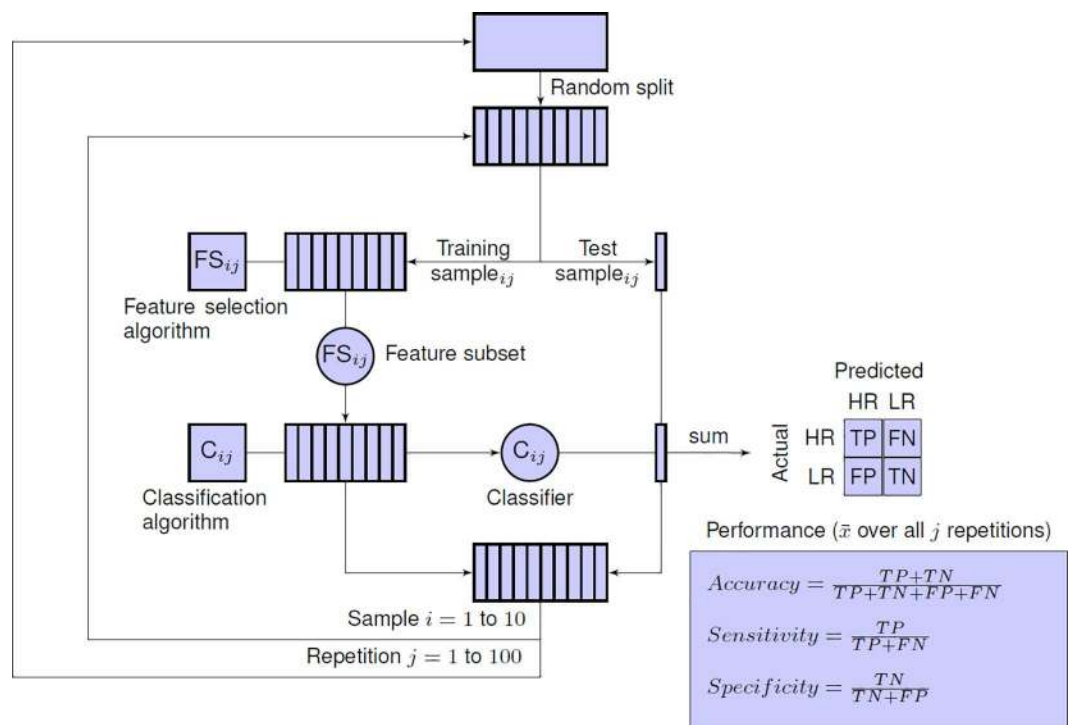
Random split

$FS_{ij}$

Training sample$_{ij}$

Test sample$_{ij}$

Feature selection algorithm

$FS_{ij}$ Feature subset

Predicted

HR LR

$C_{ij}$

$C_{ij}$

sum

Actual

| | HR | LR |
|---|---|---|
| HR | TP | FN |
| LR | FP | TN |

Classification algorithm

Classifier

Performance ($\bar{x}$ over all $j$ repetitions)

Sample $i = 1$ to $10$

Repetition $j = 1$ to $100$

$Accuracy = \frac{TP+TN}{TP+TN+FP+FN}$

$Sensitivity = \frac{TP}{TP+FN}$

$Specificity = \frac{TN}{TN+FP}$